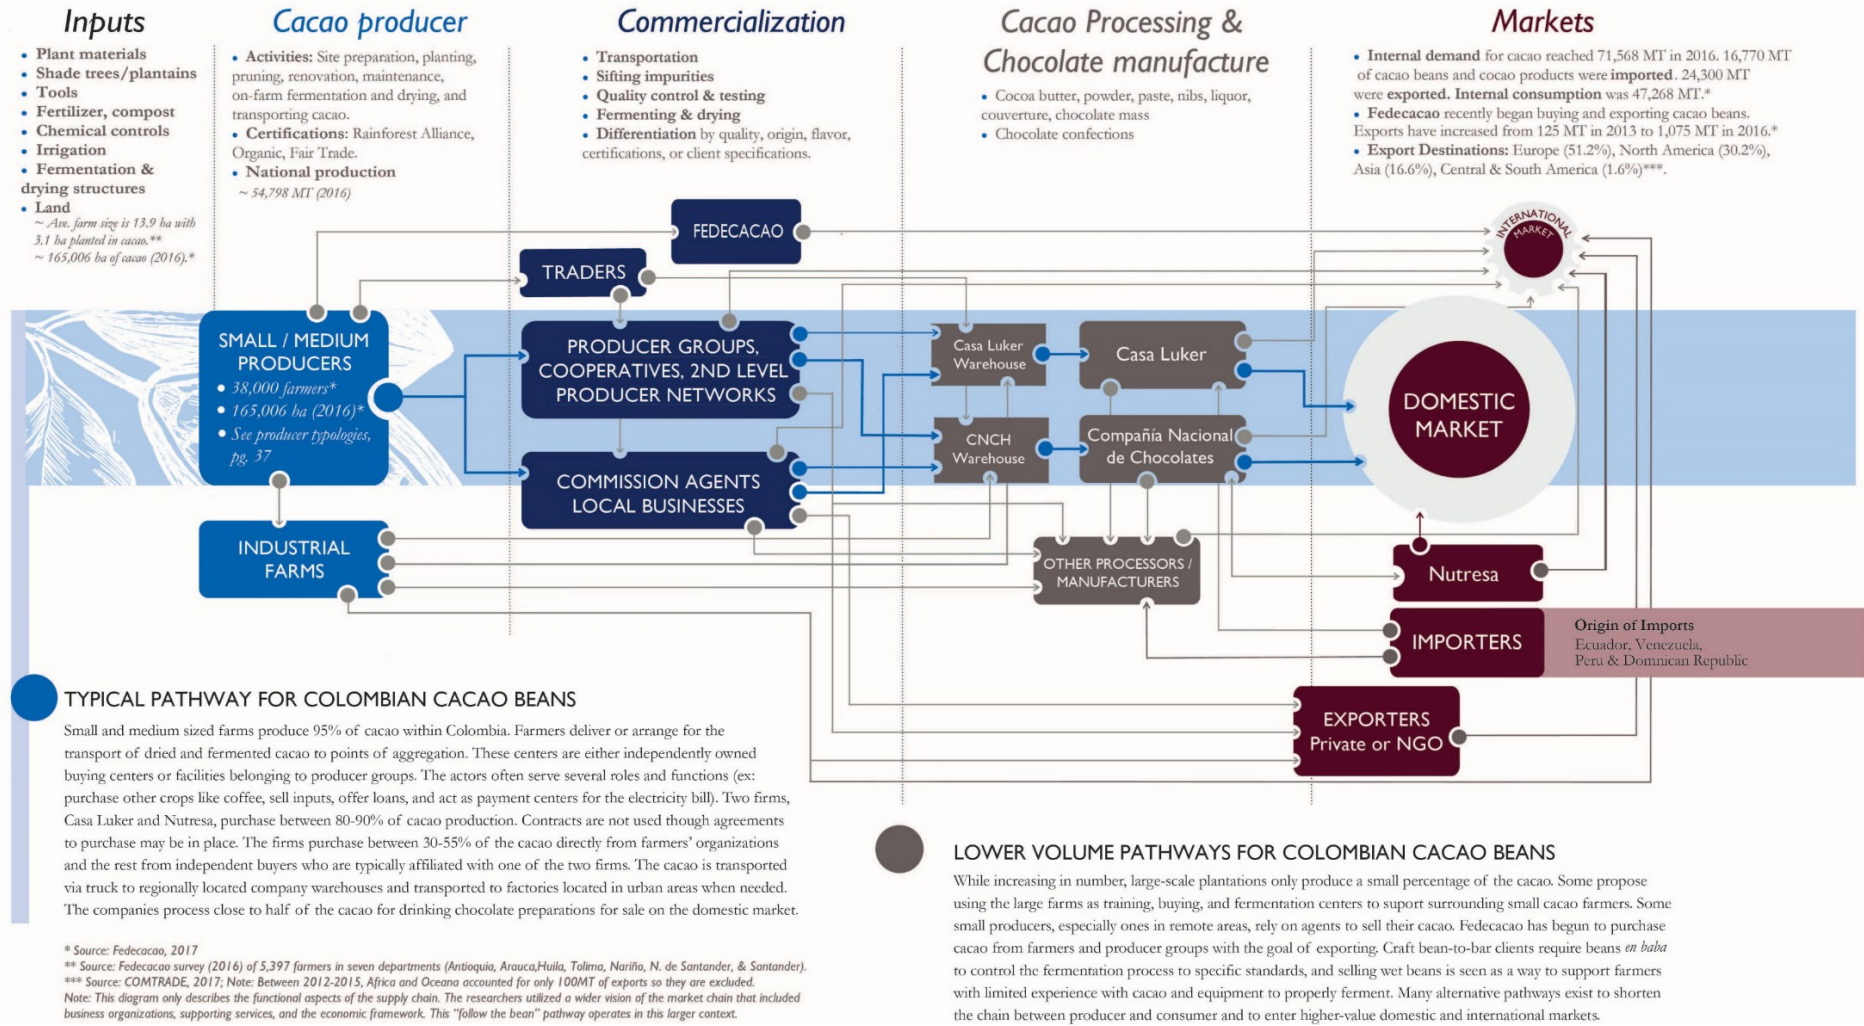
Inputs

• Plant materials
• Shade trees/plantains
• Tools
• Fertilizer, compost
• Chemical controls
• Irrigation
• Fermentation & drying structures
• Land
~ Ave. farm size is 13.9 ha with 3.1 ha planted in cacao.**
~ 165,006 ha of cacao (2016).*

Cacao producer

• Activities: Site preparation, planting, pruning, renovation, maintenance, on-farm fermentation and drying, and transporting cacao.
• Certifications: Rainforest Alliance, Organic, Fair Trade.
• National production
~ 54,798 MT (2016)

Commercialization

• Transportation
• Sifting impurities
• Quality control & testing
• Fermenting & drying
• Differentiation by quality, origin, flavor, certifications, or client specifications.

Cacao Processing & Chocolate manufacture

• Cocoa butter, powder, paste, nibs, liquor, couverture, chocolate mass
• Chocolate confections

Markets

• Internal demand for cacao reached 71,568 MT in 2016. 16,770 MT of cacao beans and cocao products were imported. 24,300 MT were exported. Internal consumption was 47,268 MT.*
• Fedecacao recently began buying and exporting cacao beans. Exports have increased from 125 MT in 2013 to 1,075 MT in 2016.*
• Export Destinations: Europe (51.2%), North America (30.2%), Asia (16.6%), Central & South America (1.6%)***.

FEDECACAO

TRADERS

INTERNATIONAL MARKET

SMALL / MEDIUM PRODUCERS
• 38,000 farmers*
• 165,006 ha (2016)*
• See producer typologies, pg. 37

PRODUCER GROUPS, COOPERATIVES, 2ND LEVEL PRODUCER NETWORKS

Casa Luker Warehouse

Casa Luker

DOMESTIC MARKET

CNCH Warehouse

Compañia Nacional de Chocolates

COMMISSION AGENTS LOCAL BUSINESSES

INDUSTRIAL FARMS

OTHER PROCESSORS / MANUFACTURERS

Nutresa

IMPORTERS

Origin of Imports
Ecuador, Venezuela, Peru & Domnican Republic

EXPORTERS Private or NGO

TYPICAL PATHWAY FOR COLOMBIAN CACAO BEANS

Small and medium sized farms produce 95% of cacao within Colombia. Farmers deliver or arrange for the transport of dried and fermented cacao to points of aggregation. These centers are either independently owned buying centers or facilities belonging to producer groups. The actors often serve several roles and functions (ex: purchase other crops like coffee, sell inputs, offer loans, and act as payment centers for the electricity bill). Two firms, Casa Luker and Nutresa, purchase between 80-90% of cacao production. Contracts are not used though agreements to purchase may be in place. The firms purchase between 30-55% of the cacao directly from farmers' organizations and the rest from independent buyers who are typically affiliated with one of the two firms. The cacao is transported via truck to regionally located company warehouses and transported to factories located in urban areas when needed. The companies process close to half of the cacao for drinking chocolate preparations for sale on the domestic market.

* Source: Fedecacao, 2017
** Source: Fedecacao survey (2016) of 5,397 farmers in seven departments (Antioquia, Arauca,Huila, Tolima, Nariño, N. de Santander, & Santander).
*** Source: COMTRADE, 2017; Note: Between 2012-2015, Africa and Oceana accounted for only 100MT of exports so they are excluded.
Note: This diagram only describes the functional aspects of the supply chain. The researchers utilized a wider vision of the market chain that included business organizations, supporting services, and the economic framework. This "follow the bean" pathway operates in this larger context.

LOWER VOLUME PATHWAYS FOR COLOMBIAN CACAO BEANS

While increasing in number, large-scale plantations only produce a small percentage of the cacao. Some propose using the large farms as training, buying, and fermentation centers to suport surrounding small cacao farmers. Some small producers, especially ones in remote areas, rely on agents to sell their cacao. Fedecacao has begun to purchase cacao from farmers and producer groups with the goal of exporting. Craft bean-to-bar clients require beans en baba to control the fermentation process to specific standards, and selling wet beans is seen as a way to support farmers with limited experience with cacao and equipment to properly ferment. Many alternative pathways exist to shorten the chain between producer and consumer and to enter higher-value domestic and international markets.